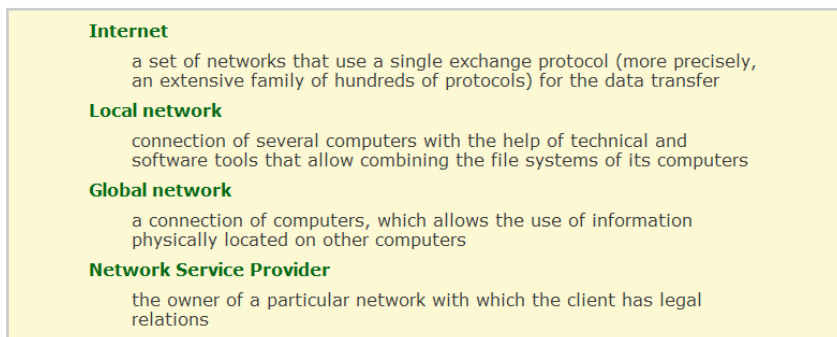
**Internet**

a set of networks that use a single exchange protocol (more precisely, an extensive family of hundreds of protocols) for the data transfer

**Local network**

connection of several computers with the help of technical and software tools that allow combining the file systems of its computers

**Global network**

a connection of computers, which allows the use of information physically located on other computers

**Network Service Provider**

the owner of a particular network with which the client has legal relations